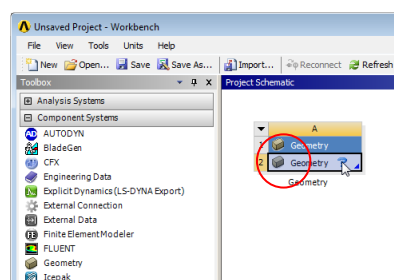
Unsaved Project - Workbench

File View Tools Units Help

New Open... Save Save As... Import... Reconnect Refresh

Toolbox

Analysis Systems

Component Systems

AUTODYN

BladeGen

CFX

Engineering Data

Explicit Dynamics (LS-DYNA Export)

External Connection

External Data

Finite Element Modeler

FLUENT

Geometry

Icepak

Project Schematic

| | A |
|---|---|
| 1 | Geometry |
| 2 | Geometry ? |

Geometry